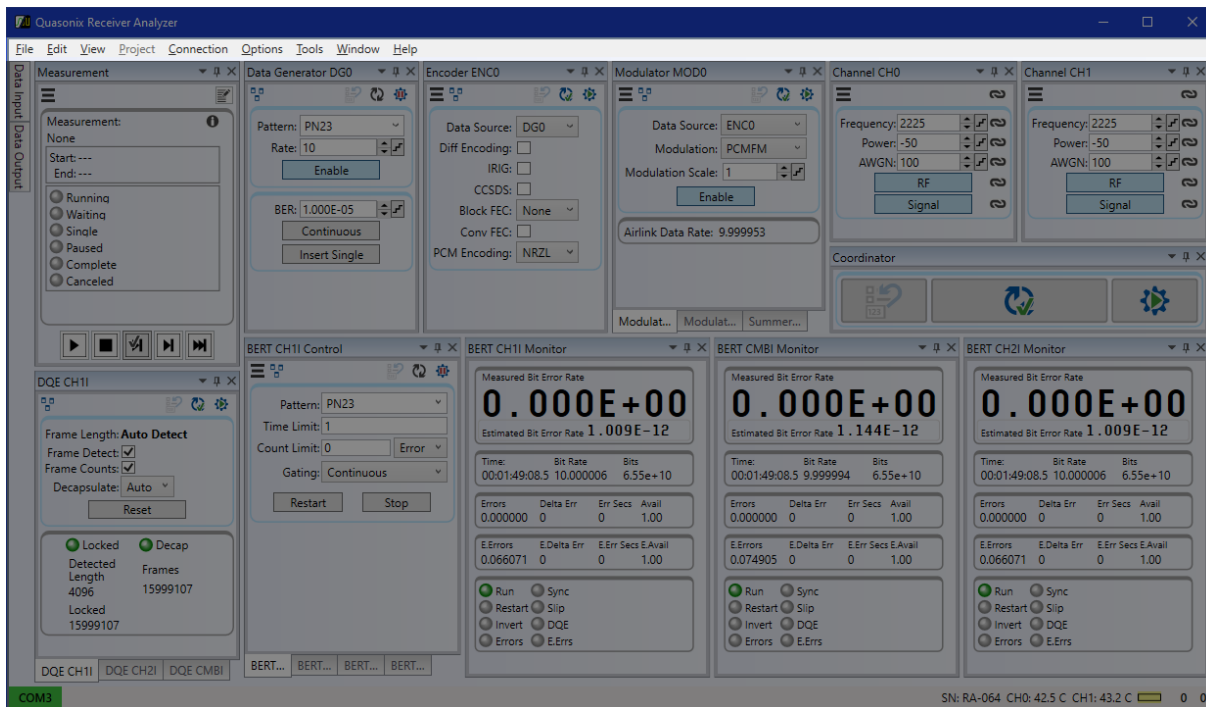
Quasonix Receiver Analyzer

File Edit View Project Connection Options Tools Window Help

Data Input Data Output

Measurement

Measurement:
None
Start: ---
End: ---

Running
Waiting
Single
Paused
Complete
Canceled

Data Generator DG0

Pattern: PN23
Rate: 10
Enable

BER: 1.000E-05
Continuous
Insert Single

Encoder ENC0

Data Source: DG0
Diff Encoding:
IRIG:
CCSDS:
Block FEC: None
Conv FEC:
PCM Encoding: NRZL

Modulator MOD0

Data Source: ENC0
Modulation: PCMFM
Modulation Scale: 1
Enable

Airlink Data Rate: 9.999953

Modulat... Modulat... Summer...

Channel CH0

Frequency: 2225
Power: -50
AWGN: 100
RF
Signal

Channel CH1

Frequency: 2225
Power: -50
AWGN: 100
RF
Signal

Coordinator

DQE CH1I

Frame Length: Auto Detect
Frame Detect:
Frame Counts:
Decapsulate: Auto
Reset

Locked
Decap
Detected Length
4096
Frames
15999107
Locked
15999107

DQE CH1I DQE CH2I DQE CMBI

BERT CH1I Control

Pattern: PN23
Time Limit: 1
Count Limit: 0 Error
Gating: Continuous
Restart Stop

BERT... BERT... BERT... BERT...

BERT CH1I Monitor

Measured Bit Error Rate
0.000E+00
Estimated Bit Error Rate 1.009E-12

| Time: | Bit Rate | Bits |
|---|---|---|
| 00:01:49:08.5 | 10.000006 | 6.55e+10 |

| Errors | Delta Err | Err Secs | Avail |
|---|---|---|---|
| 0.000000 | 0 | 0 | 1.00 |

| E.Errors | E.Delta Err | E.Err Secs | E.Avail |
|---|---|---|---|
| 0.066071 | 0 | 0 | 1.00 |

Run Sync
Restart Slip
Invert DQE
Errors E.Errs

BERT CMBI Monitor

Measured Bit Error Rate
0.000E+00
Estimated Bit Error Rate 1.144E-12

| Time: | Bit Rate | Bits |
|---|---|---|
| 00:01:49:08.5 | 9.999994 | 6.55e+10 |

| Errors | Delta Err | Err Secs | Avail |
|---|---|---|---|
| 0.000000 | 0 | 0 | 1.00 |

| E.Errors | E.Delta Err | E.Err Secs | E.Avail |
|---|---|---|---|
| 0.074905 | 0 | 0 | 1.00 |

Run Sync
Restart Slip
Invert DQE
Errors E.Errs

BERT CH2I Monitor

Measured Bit Error Rate
0.000E+00
Estimated Bit Error Rate 1.009E-12

| Time: | Bit Rate | Bits |
|---|---|---|
| 00:01:49:08.5 | 10.000006 | 6.55e+10 |

| Errors | Delta Err | Err Secs | Avail |
|---|---|---|---|
| 0.000000 | 0 | 0 | 1.00 |

| E.Errors | E.Delta Err | E.Err Secs | E.Avail |
|---|---|---|---|
| 0.066071 | 0 | 0 | 1.00 |

Run Sync
Restart Slip
Invert DQE
Errors E.Errs

COM3

SN: RA-064 CH0: 42.5 C CH1: 43.2 C 0 0